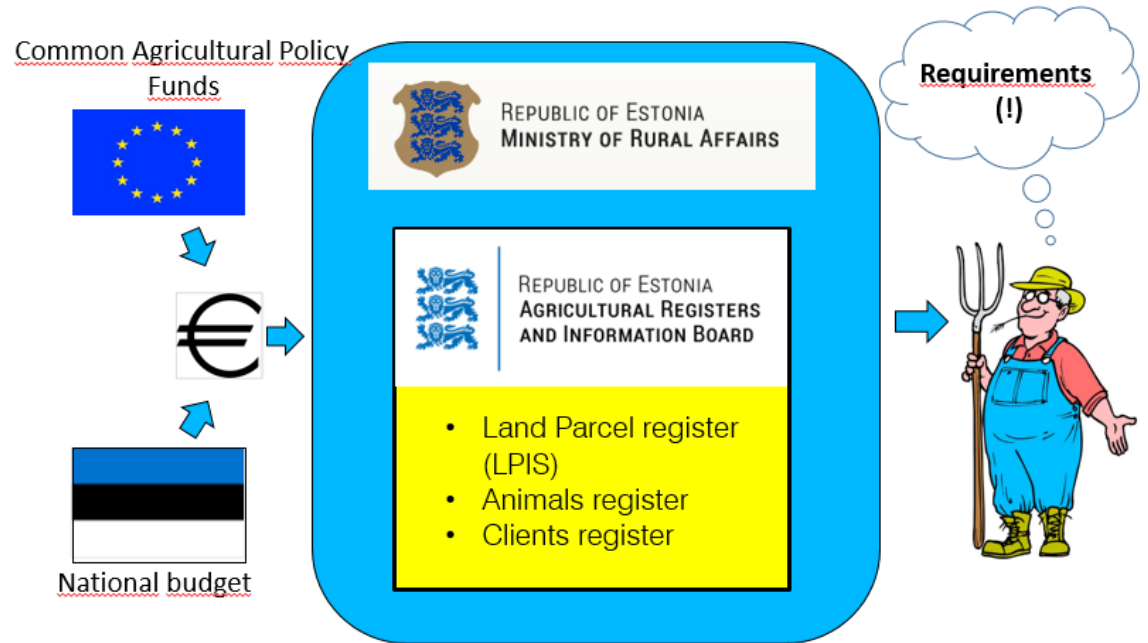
Common Agricultural Policy Funds

€

National budget

Republic of Estonia
Ministry of Rural Affairs

Republic of Estonia
Agricultural Registers and Information Board

- Land Parcel register (LPIS)
- Animals register
- Clients register

Requirements (!)